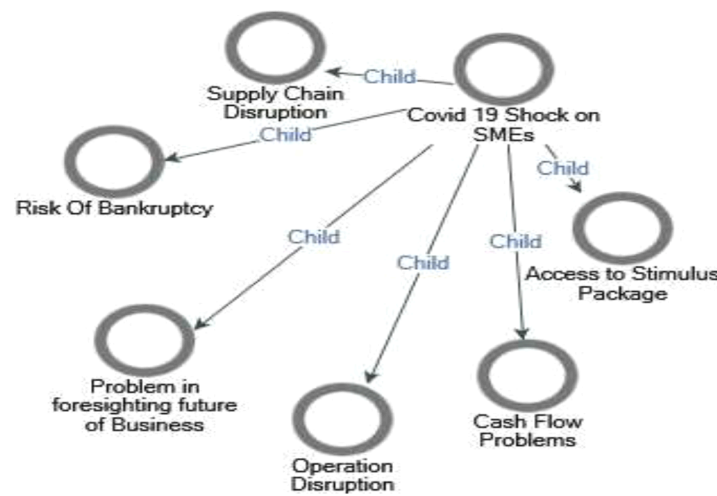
Covid 19 Shock on SMEs

Child

Supply Chain Disruption

Child

Risk Of Bankruptcy

Child

Access to Stimulus Package

Child

Problem in foresighting future of Business

Child

Operation Disruption

Child

Cash Flow Problems